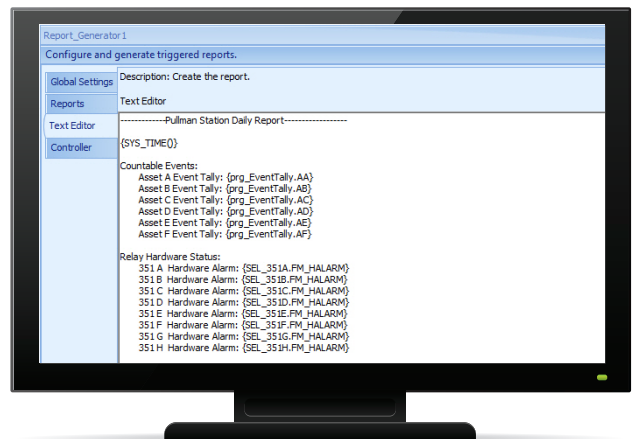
Report_Generator1

Configure and generate triggered reports.

Global Settings

Reports

Text Editor

Controller

Description: Create the report.

Text Editor

-------------Pullman Station Daily Report------------------

{SYS_TIME()}

Countable Events:
Asset A Event Tally: {prg_EventTally.AA}
Asset B Event Tally: {prg_EventTally.AB}
Asset C Event Tally: {prg_EventTally.AC}
Asset D Event Tally: {prg_EventTally.AD}
Asset E Event Tally: {prg_EventTally.AE}
Asset F Event Tally: {prg_EventTally.AF}

Relay Hardware Status:
351 A Hardware Alarm: {SEL_351A.FM_HALARM}
351 B Hardware Alarm: {SEL_351B.FM_HALARM}
351 C Hardware Alarm: {SEL_351C.FM_HALARM}
351 D Hardware Alarm: {SEL_351D.FM_HALARM}
351 E Hardware Alarm: {SEL_351E.FM_HALARM}
351 F Hardware Alarm: {SEL_351F.FM_HALARM}
351 G Hardware Alarm: {SEL_351G.FM_HALARM}
351 H Hardware Alarm: {SEL_351H.FM_HALARM}